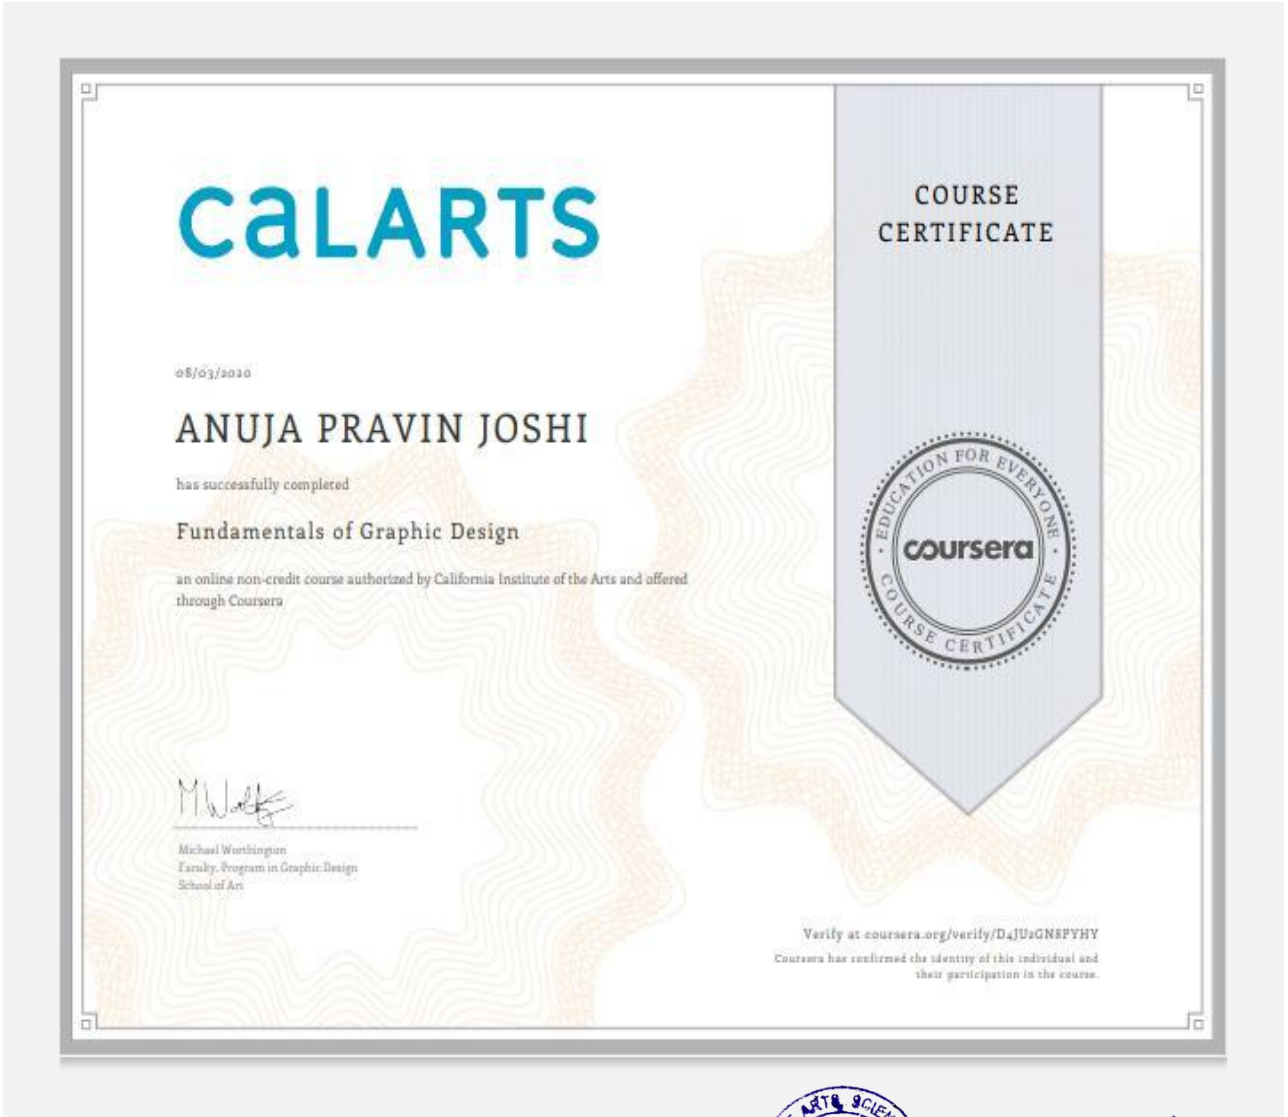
CaLARTS

COURSE CERTIFICATE

08/03/2020

ANUJA PRAVIN JOSHI

has successfully completed

Fundamentals of Graphic Design

an online non-credit course authorized by California Institute of the Arts and offered through Coursera

EDUCATION FOR EVERYONE
coursera
COURSE CERTIFICATE

Michael Worthington
Faculty, Program in Graphic Design
School of Art

Verify at coursera.org/verify/D4JU2GNSPYHY
Coursera has confirmed the identity of this individual and their participation in the course.

ARTS SCIEN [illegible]